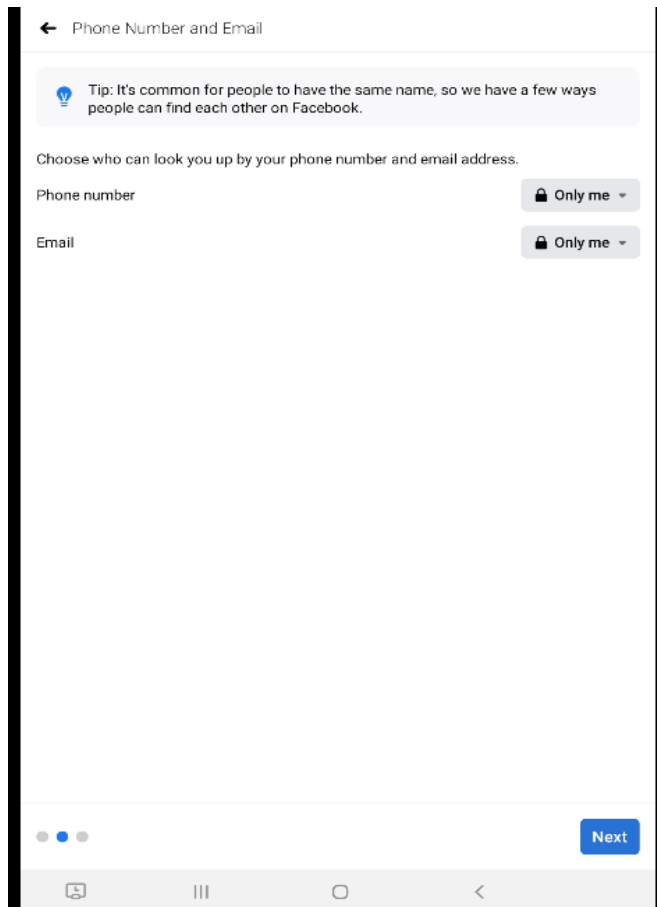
Phone Number and Email

Tip: It's common for people to have the same name, so we have a few ways people can find each other on Facebook.

Choose who can look you up by your phone number and email address.

Phone number
Only me

Email
Only me

Next